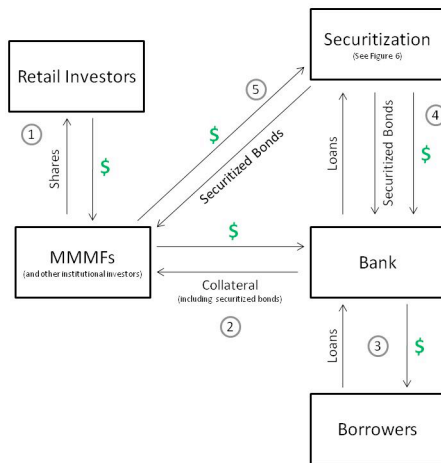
Securitization
(See Figure 6)

Retail Investors

5

1

4

$

Shares

$

Securitized Bonds

Loans

Securitized Bonds

$

$

MMMFs
(and other institutional investors)

Bank

Collateral
(including securitized bonds)

2

Loans

3

$

Borrowers